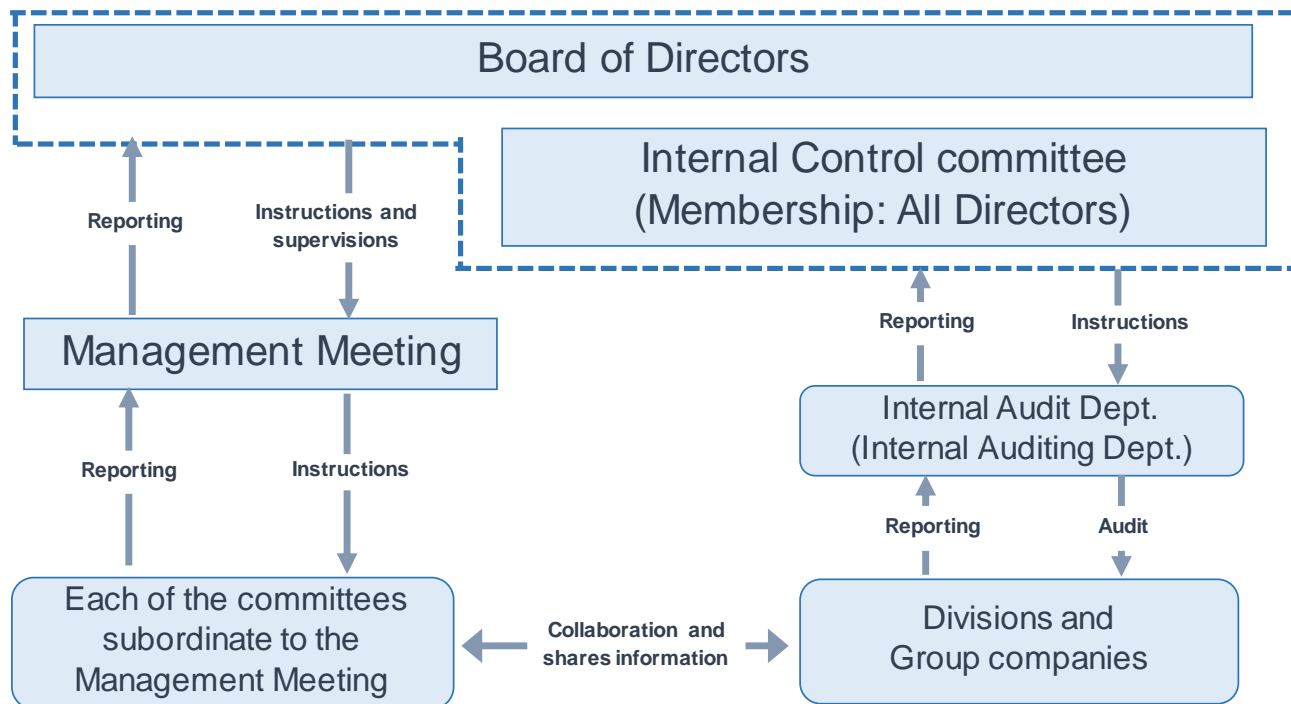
Board of Directors

Internal Control committee
(Membership: All Directors)

Reporting

Instructions and supervisions

Management Meeting

Reporting

Instructions

Reporting

Instructions

Internal Audit Dept.
(Internal Auditing Dept.)

Reporting

Audit

Each of the committees subordinate to the Management Meeting

Collaboration and shares information

Divisions and Group companies